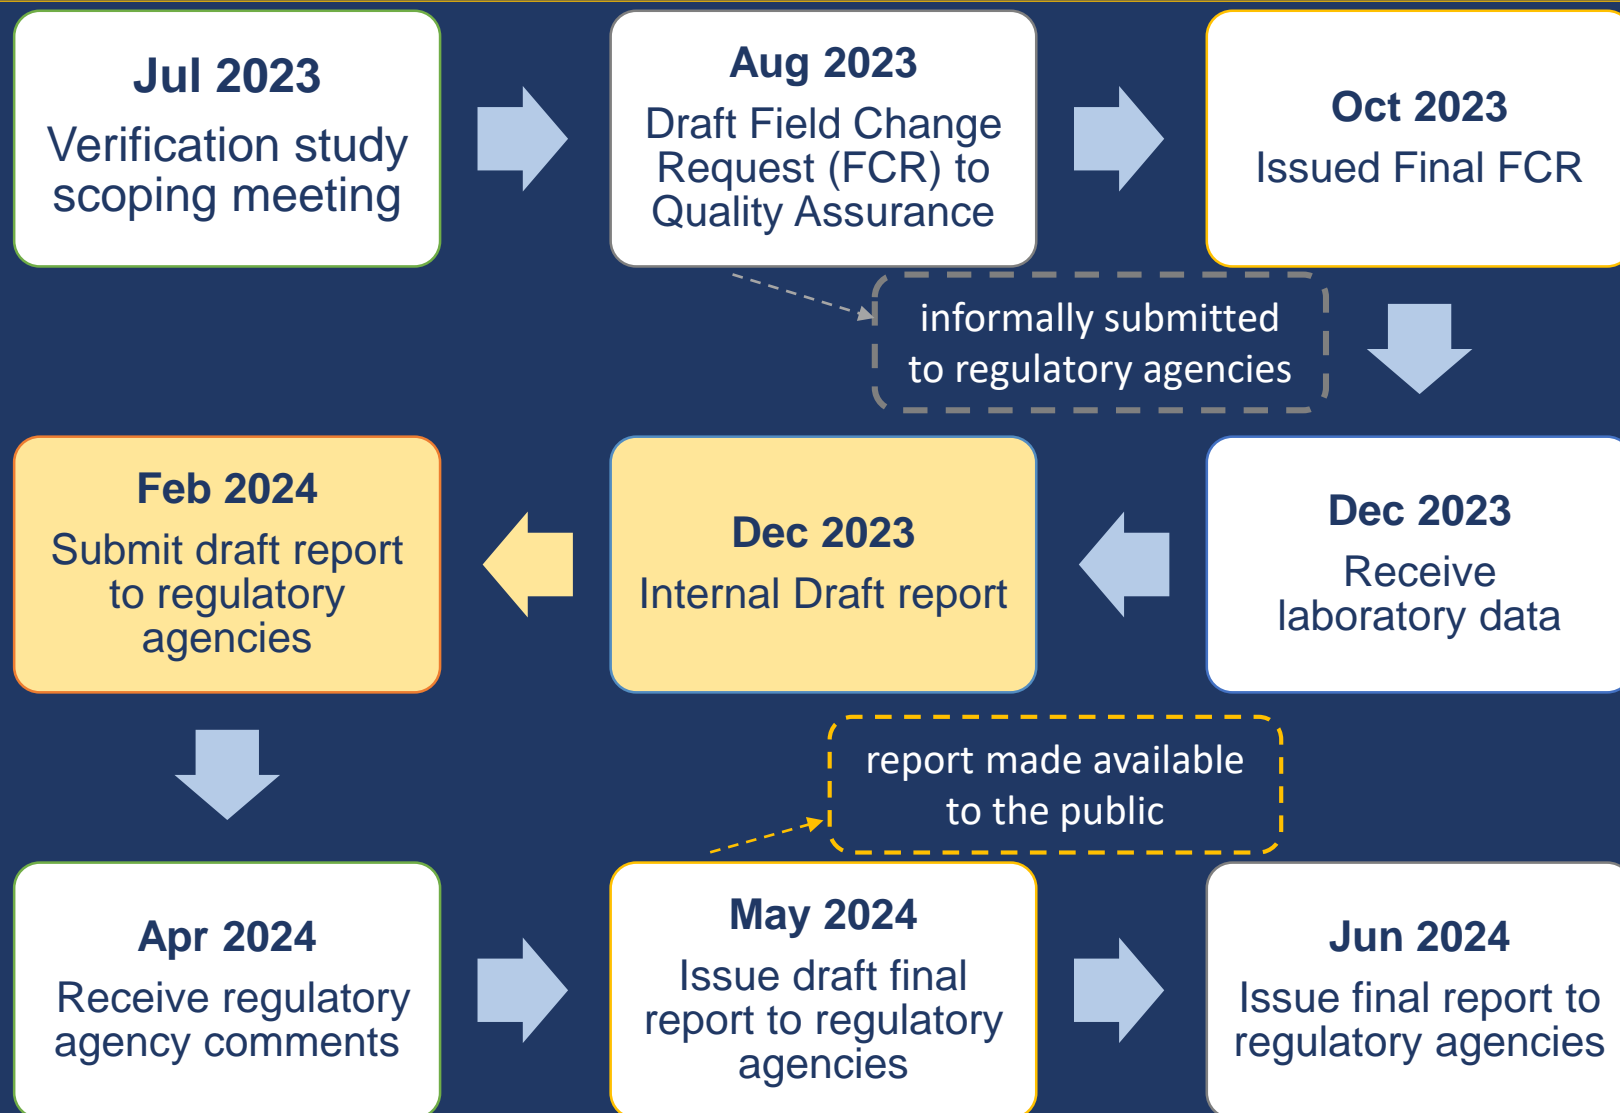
Jul 2023
Verification study scoping meeting

Aug 2023
Draft Field Change Request (FCR) to Quality Assurance

Oct 2023
Issued Final FCR

informally submitted to regulatory agencies

Dec 2023
Receive laboratory data

Dec 2023
Internal Draft report

Feb 2024
Submit draft report to regulatory agencies

Apr 2024
Receive regulatory agency comments

report made available to the public

May 2024
Issue draft final report to regulatory agencies

Jun 2024
Issue final report to regulatory agencies